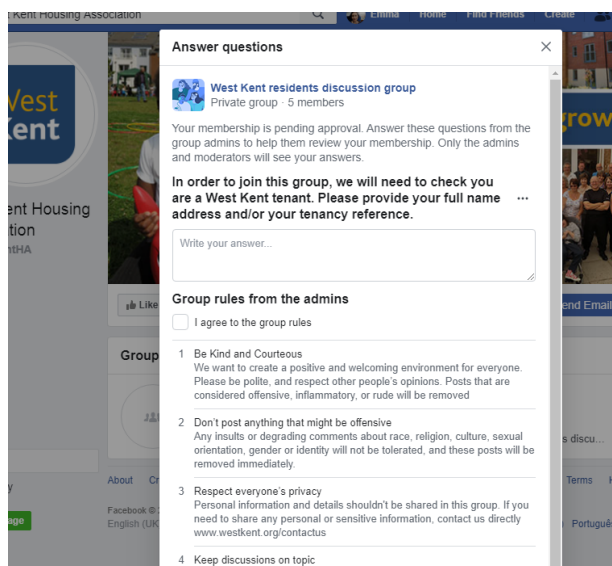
t Kent Housing Association

Emma Home Find Friends Create

West Kent

ent Housing tion

ntHA

Like

Group

About

Facebook ©

English (UK)

age

grow

end Email

s discu...

Terms

Portuguê

Answer questions

West Kent residents discussion group

Private group · 5 members

Your membership is pending approval. Answer these questions from the group admins to help them review your membership. Only the admins and moderators will see your answers.

In order to join this group, we will need to check you are a West Kent tenant. Please provide your full name address and/or your tenancy reference.

Write your answer...

Group rules from the admins

I agree to the group rules

1 Be Kind and Courteous
We want to create a positive and welcoming environment for everyone. Please be polite, and respect other people's opinions. Posts that are considered offensive, inflammatory, or rude will be removed

2 Don't post anything that might be offensive
Any insults or degrading comments about race, religion, culture, sexual orientation, gender or identity will not be tolerated, and these posts will be removed immediately.

3 Respect everyone's privacy
Personal information and details shouldn't be shared in this group. If you need to share any personal or sensitive information, contact us directly www.westkent.org/contactus

4 Keep discussions on topic